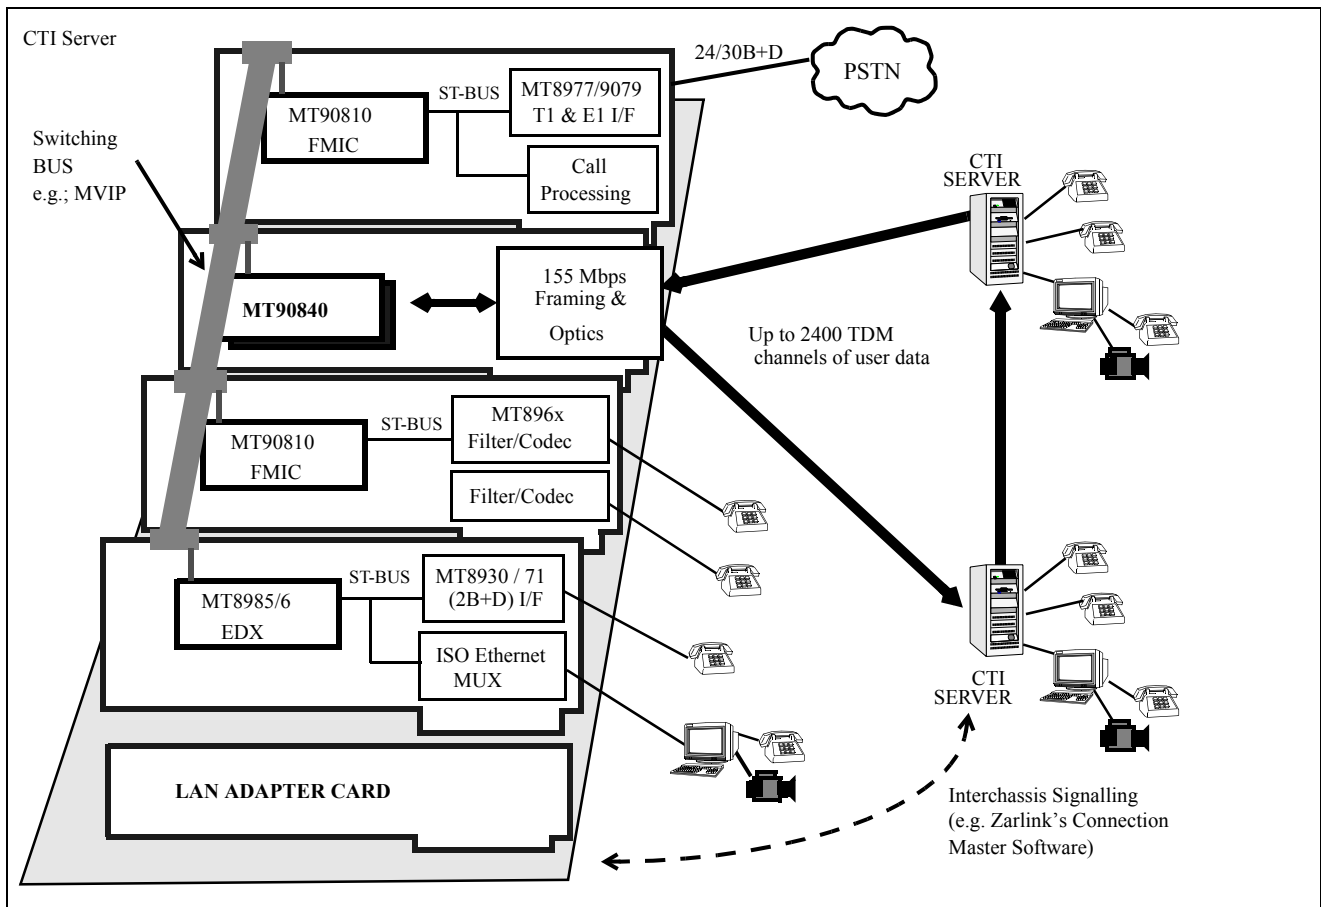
CTI Server

24/30B+D

PSTN

MT90810 FMIC

ST-BUS

MT8977/9079 T1 & E1 I/F

Call Processing

Switching BUS e.g.; MVIP

CTI SERVER

MT90840

155 Mbps Framing & Optics

Up to 2400 TDM channels of user data

MT90810 FMIC

ST-BUS

MT896x Filter/Codec

Filter/Codec

MT8985/6 EDX

ST-BUS

MT8930 / 71 (2B+D) I/F

ISO Ethernet MUX

CTI SERVER

LAN ADAPTER CARD

Interchassis Signalling (e.g. Zarlink's Connection Master Software)